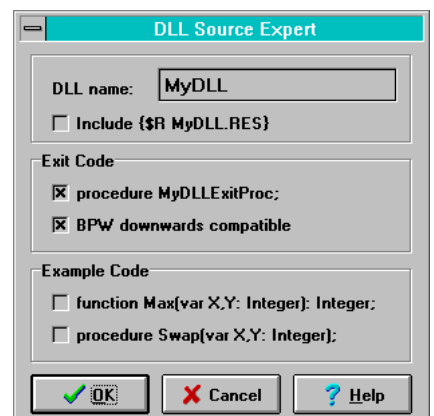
DLL Source Expert

DLL name: MyDLL

Include {$R MyDLL.RES}

Exit Code

procedure MyDLLExitProc;

BPW downwards compatible

Example Code

function Max(var X,Y: Integer): Integer;

procedure Swap(var X,Y: Integer);

OK

Cancel

Help